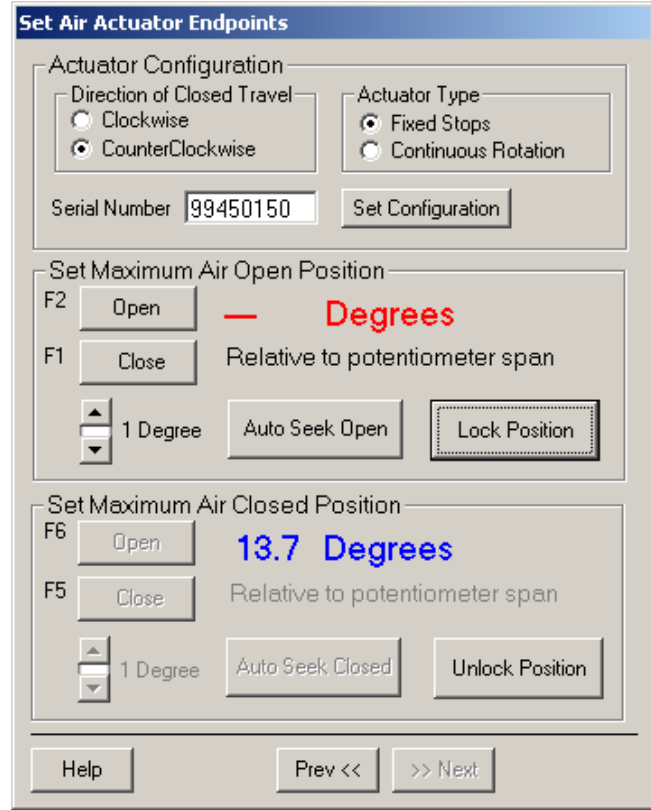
Set Air Actuator Endpoints

Actuator Configuration

Direction of Closed Travel
Clockwise
CounterClockwise

Actuator Type
Fixed Stops
Continuous Rotation

Serial Number 99450150
Set Configuration

Set Maximum Air Open Position
F2 Open
— Degrees
F1 Close
Relative to potentiometer span
1 Degree
Auto Seek Open
Lock Position

Set Maximum Air Closed Position
F6 Open
13.7 Degrees
F5 Close
Relative to potentiometer span
1 Degree
Auto Seek Closed
Unlock Position

Help
Prev <<
>> Next